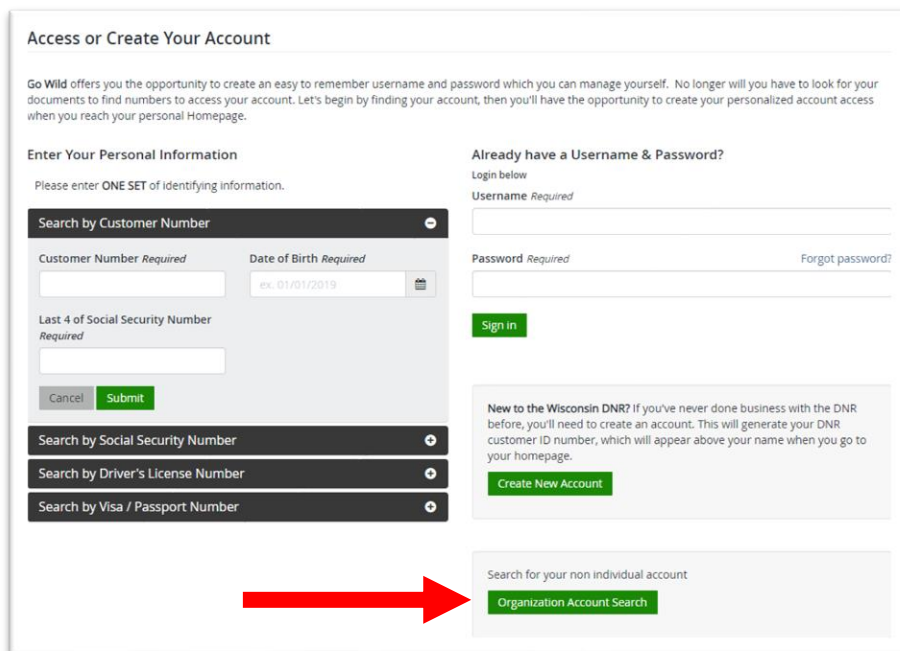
Access or Create Your Account

Go Wild offers you the opportunity to create an easy to remember username and password which you can manage yourself. No longer will you have to look for your documents to find numbers to access your account. Let's begin by finding your account, then you'll have the opportunity to create your personalized account access when you reach your personal Homepage.

Enter Your Personal Information

Please enter ONE SET of identifying information.

Search by Customer Number

Customer Number Required

Date of Birth Required

ex. 01/01/2019

Last 4 of Social Security Number Required

Cancel Submit

Search by Social Security Number

Search by Driver's License Number

Search by Visa / Passport Number

Already have a Username & Password?

Login below

Username Required

Password Required

Forgot password?

Sign in

New to the Wisconsin DNR? If you've never done business with the DNR before, you'll need to create an account. This will generate your DNR customer ID number, which will appear above your name when you go to your homepage.

Create New Account

Search for your non individual account

Organization Account Search